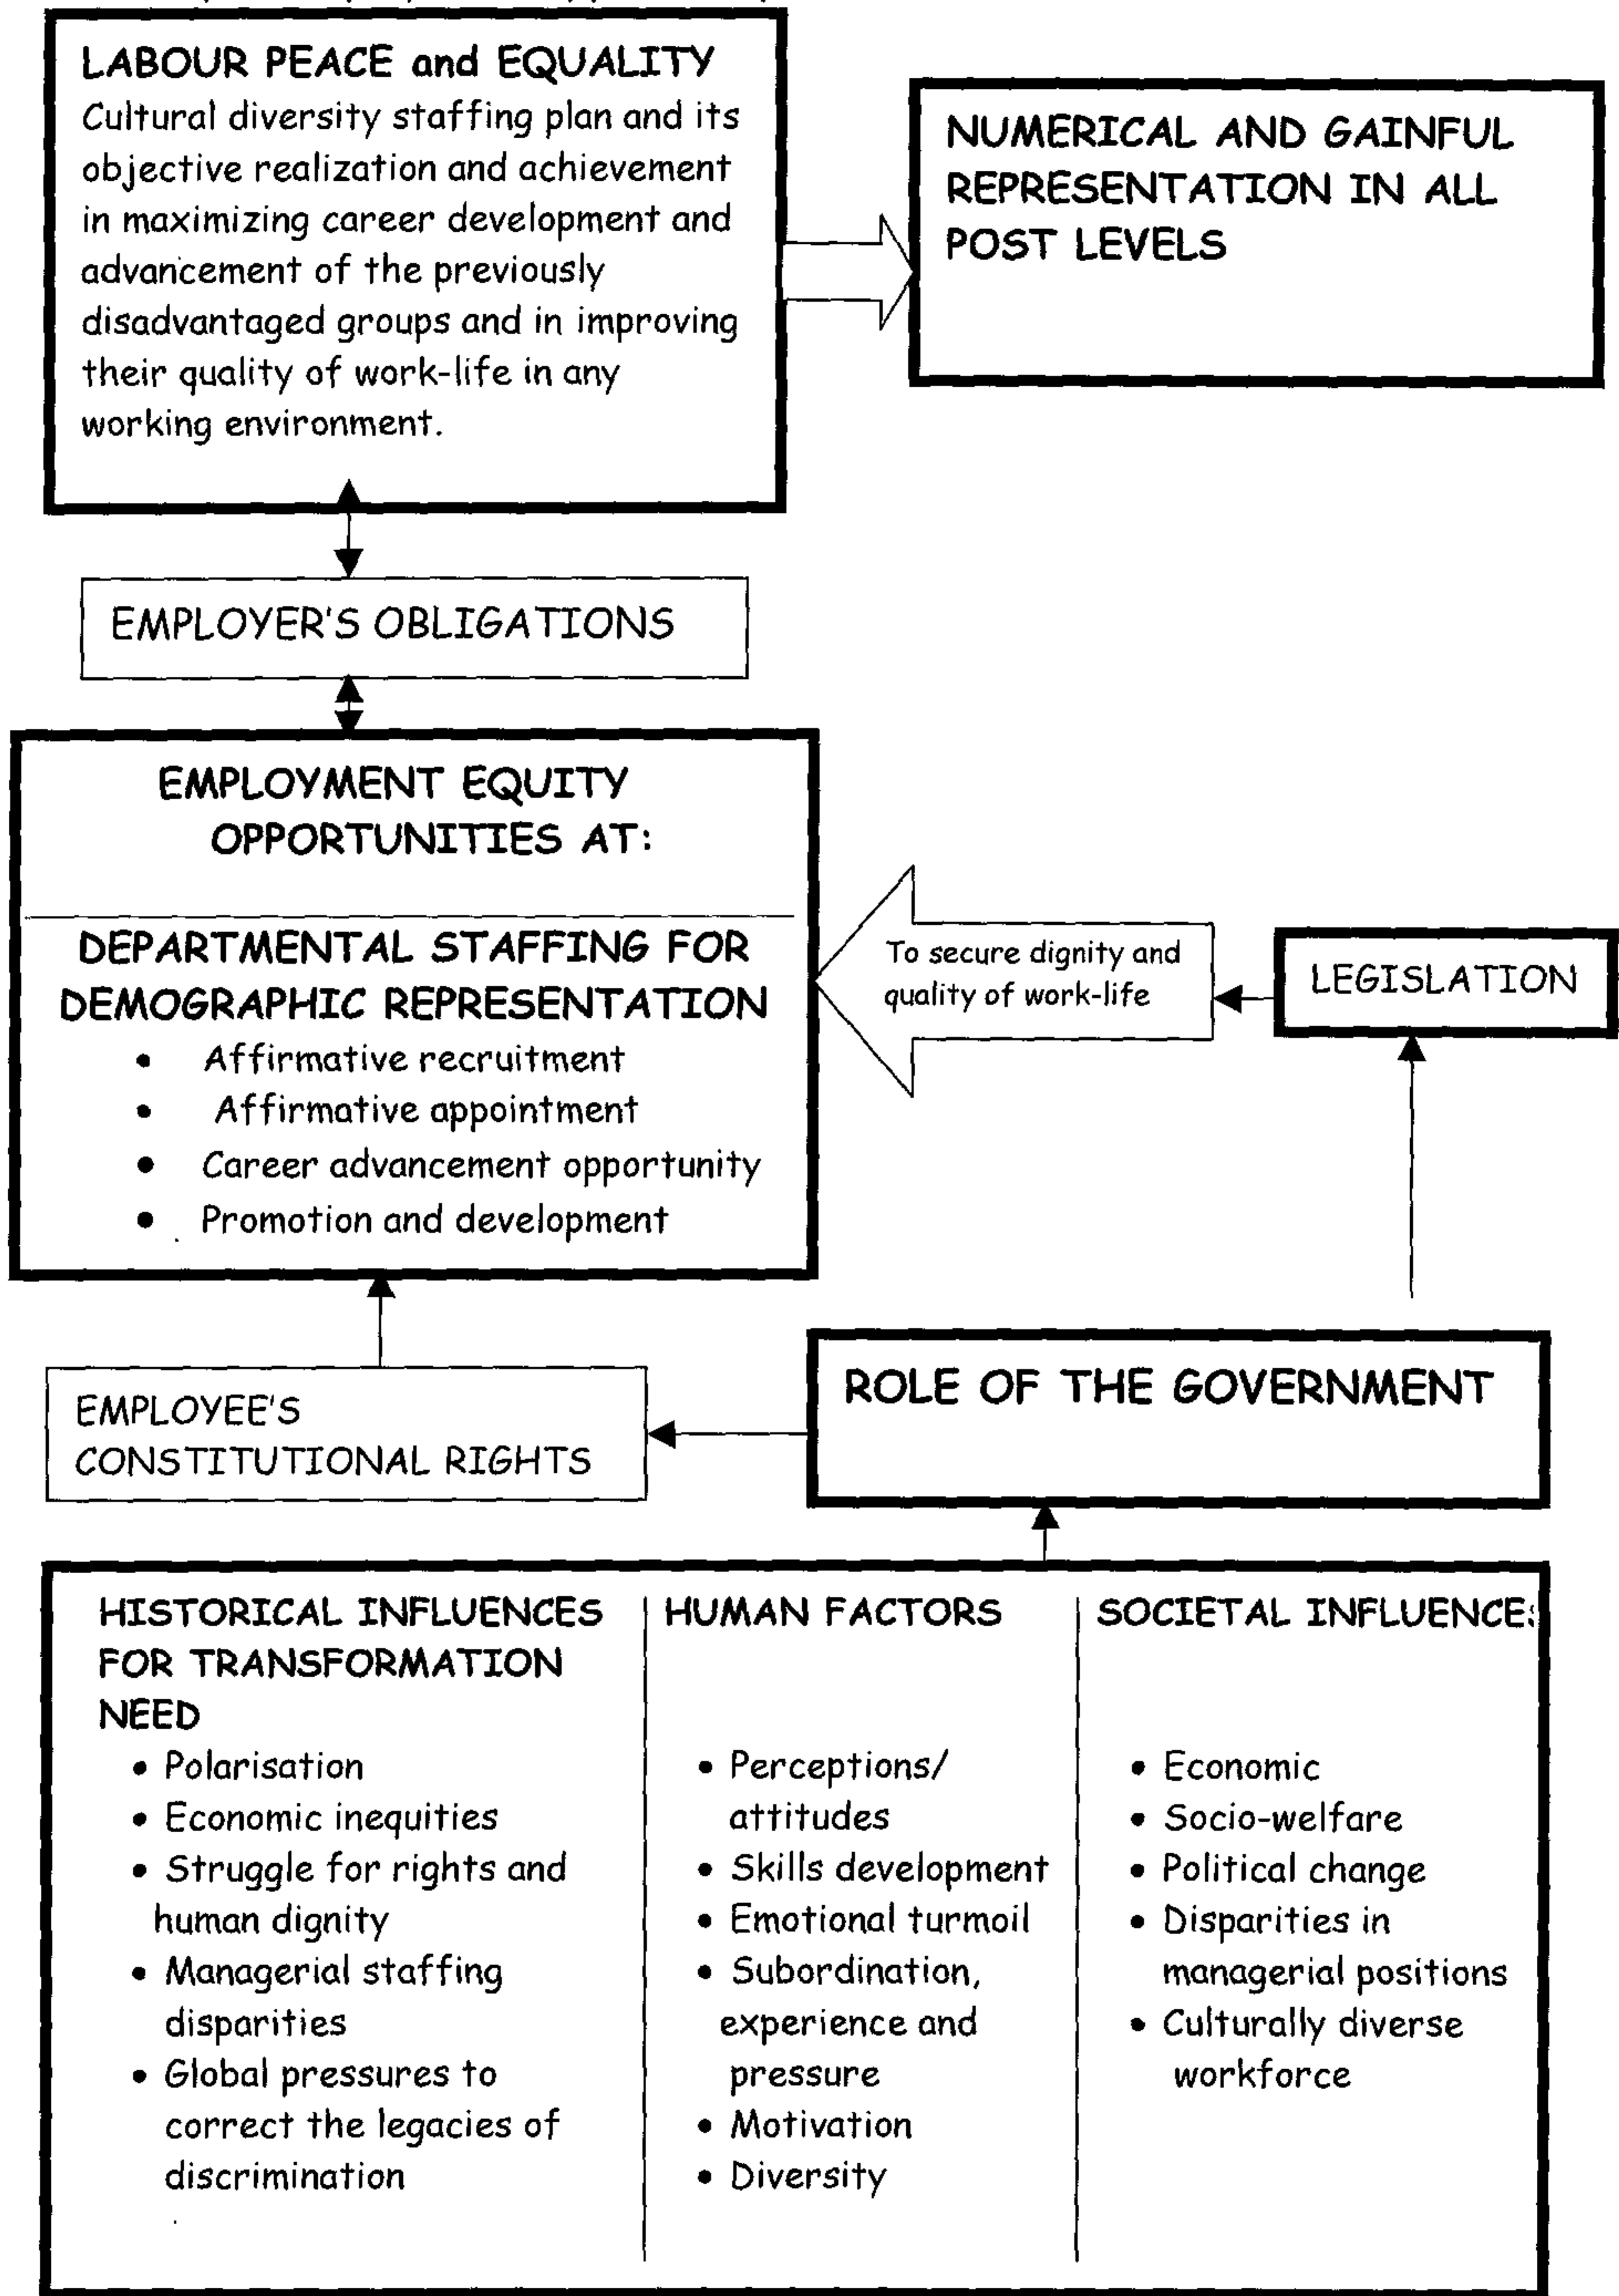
LABOUR PEACE and EQUALITY
Cultural diversity staffing plan and its objective realization and achievement in maximizing career development and advancement of the previously disadvantaged groups and in improving their quality of work-life in any working environment.

NUMERICAL AND GAINFUL REPRESENTATION IN ALL POST LEVELS

EMPLOYER'S OBLIGATIONS

EMPLOYMENT EQUITY OPPORTUNITIES AT:

DEPARTMENTAL STAFFING FOR DEMOGRAPHIC REPRESENTATION
• Affirmative recruitment
• Affirmative appointment
• Career advancement opportunity
• Promotion and development

To secure dignity and quality of work-life

LEGISLATION

EMPLOYEE'S CONSTITUTIONAL RIGHTS

ROLE OF THE GOVERNMENT

HISTORICAL INFLUENCES FOR TRANSFORMATION NEED
• Polarisation
• Economic inequities
• Struggle for rights and human dignity
• Managerial staffing disparities
• Global pressures to correct the legacies of discrimination

HUMAN FACTORS
• Perceptions/ attitudes
• Skills development
• Emotional turmoil
• Subordination, experience and pressure
• Motivation
• Diversity

SOCIETAL INFLUENCE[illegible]
• Economic
• Socio-welfare
• Political change
• Disparities in managerial positions
• Culturally diverse workforce